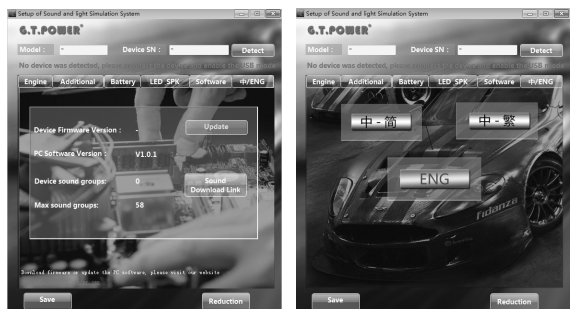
Setup of Sound and light Simulation System

G.T.POWER

Model : Device SN : Detect

No device was detected, please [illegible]

Engine Additional Battery LED SPK Software 中/ENG

Device Firmware Version : - Update

PC Software Version : V1.0.1

Device sound groups: 0 Sound Download Link

Max sound groups: 58

Download firmware or update the PC software, please visit our website

Save Reduction

Setup of Sound and light Simulation System

G.T.POWER

Model : Device SN : Detect

No device was detected, please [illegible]

Engine Additional Battery LED SPK Software 中/ENG

中 - 简 中 - 繁

ENG

fidanza

Save Reduction